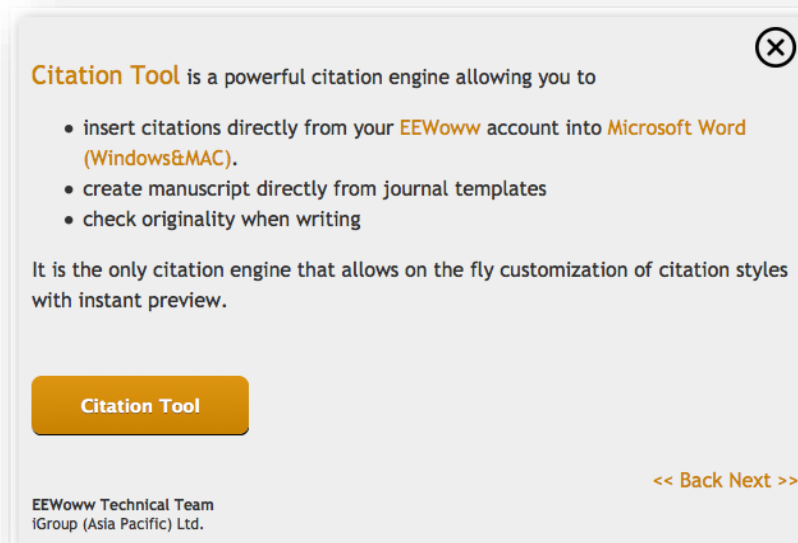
Citation Tool is a powerful citation engine allowing you to

- insert citations directly from your EEWoww account into Microsoft Word (Windows&MAC).
- create manuscript directly from journal templates
- check originality when writing

It is the only citation engine that allows on the fly customization of citation styles with instant preview.

Citation Tool

<< Back Next >>

EEWoww Technical Team
iGroup (Asia Pacific) Ltd.